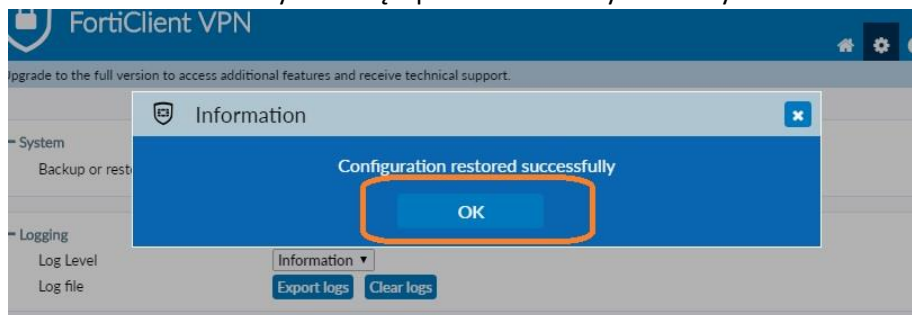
FortiClient VPN

pgrade to the full version to access additional features and receive technical support.

Information

Configuration restored successfully

OK

– System

Backup or rest

– Logging

Log Level Information ▾

Log file Export logs Clear logs